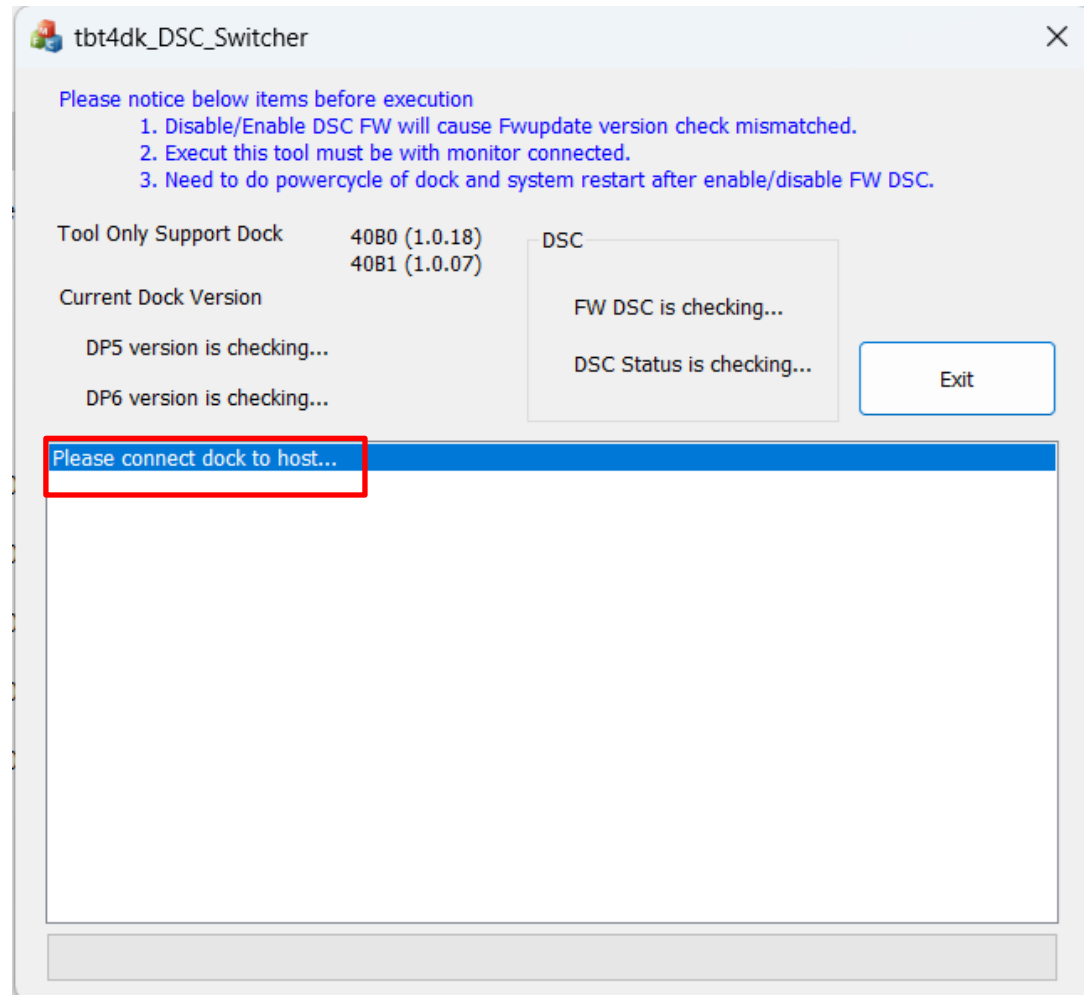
tbt4dk_DSC_Switcher

Please notice below items before execution
1. Disable/Enable DSC FW will cause Fwupdate version check mismatched.
2. Execut this tool must be with monitor connected.
3. Need to do powercycle of dock and system restart after enable/disable FW DSC.

Tool Only Support Dock
40B0 (1.0.18)
40B1 (1.0.07)

Current Dock Version

DP5 version is checking...

DP6 version is checking...

DSC

FW DSC is checking...

DSC Status is checking...

Exit

Please connect dock to host...